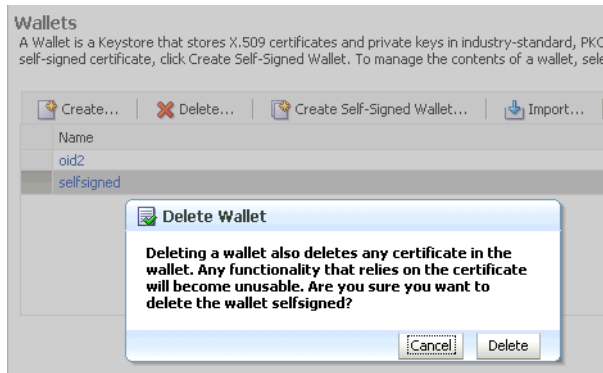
Wallets

A Wallet is a Keystore that stores X.509 certificates and private keys in industry-standard, PKC self-signed certificate, click Create Self-Signed Wallet. To manage the contents of a wallet, sele

Create... | Delete... | Create Self-Signed Wallet... | Import...

Name
oid2
selfsigned

Delete Wallet

Deleting a wallet also deletes any certificate in the wallet. Any functionality that relies on the certificate will become unusable. Are you sure you want to delete the wallet selfsigned?

Cancel Delete